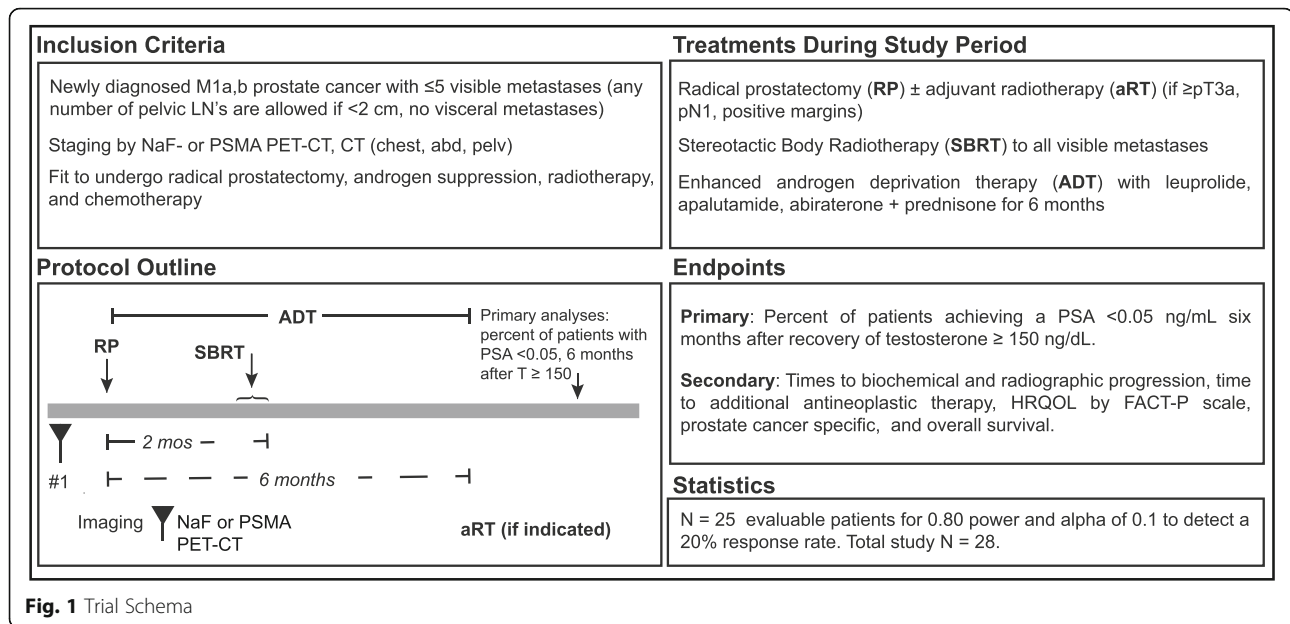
Inclusion Criteria

Newly diagnosed M1a,b prostate cancer with ≤5 visible metastases (any number of pelvic LN's are allowed if <2 cm, no visceral metastases)

Staging by NaF- or PSMA PET-CT, CT (chest, abd, pelv)

Fit to undergo radical prostatectomy, androgen suppression, radiotherapy, and chemotherapy

Treatments During Study Period

Radical prostatectomy (RP) ± adjuvant radiotherapy (aRT) (if ≥pT3a, pN1, positive margins)

Stereotactic Body Radiotherapy (SBRT) to all visible metastases

Enhanced androgen deprivation therapy (ADT) with leuprolide, apalutamide, abiraterone + prednisone for 6 months

Protocol Outline

ADT

Primary analyses: percent of patients with PSA <0.05, 6 months after T ≥ 150

RP

SBRT

2 mos

#1

6 months

Imaging NaF or PSMA PET-CT

aRT (if indicated)

Endpoints

Primary: Percent of patients achieving a PSA <0.05 ng/mL six months after recovery of testosterone ≥ 150 ng/dL.

Secondary: Times to biochemical and radiographic progression, time to additional antineoplastic therapy, HRQOL by FACT-P scale, prostate cancer specific, and overall survival.

Statistics

N = 25 evaluable patients for 0.80 power and alpha of 0.1 to detect a 20% response rate. Total study N = 28.

Fig. 1 Trial Schema